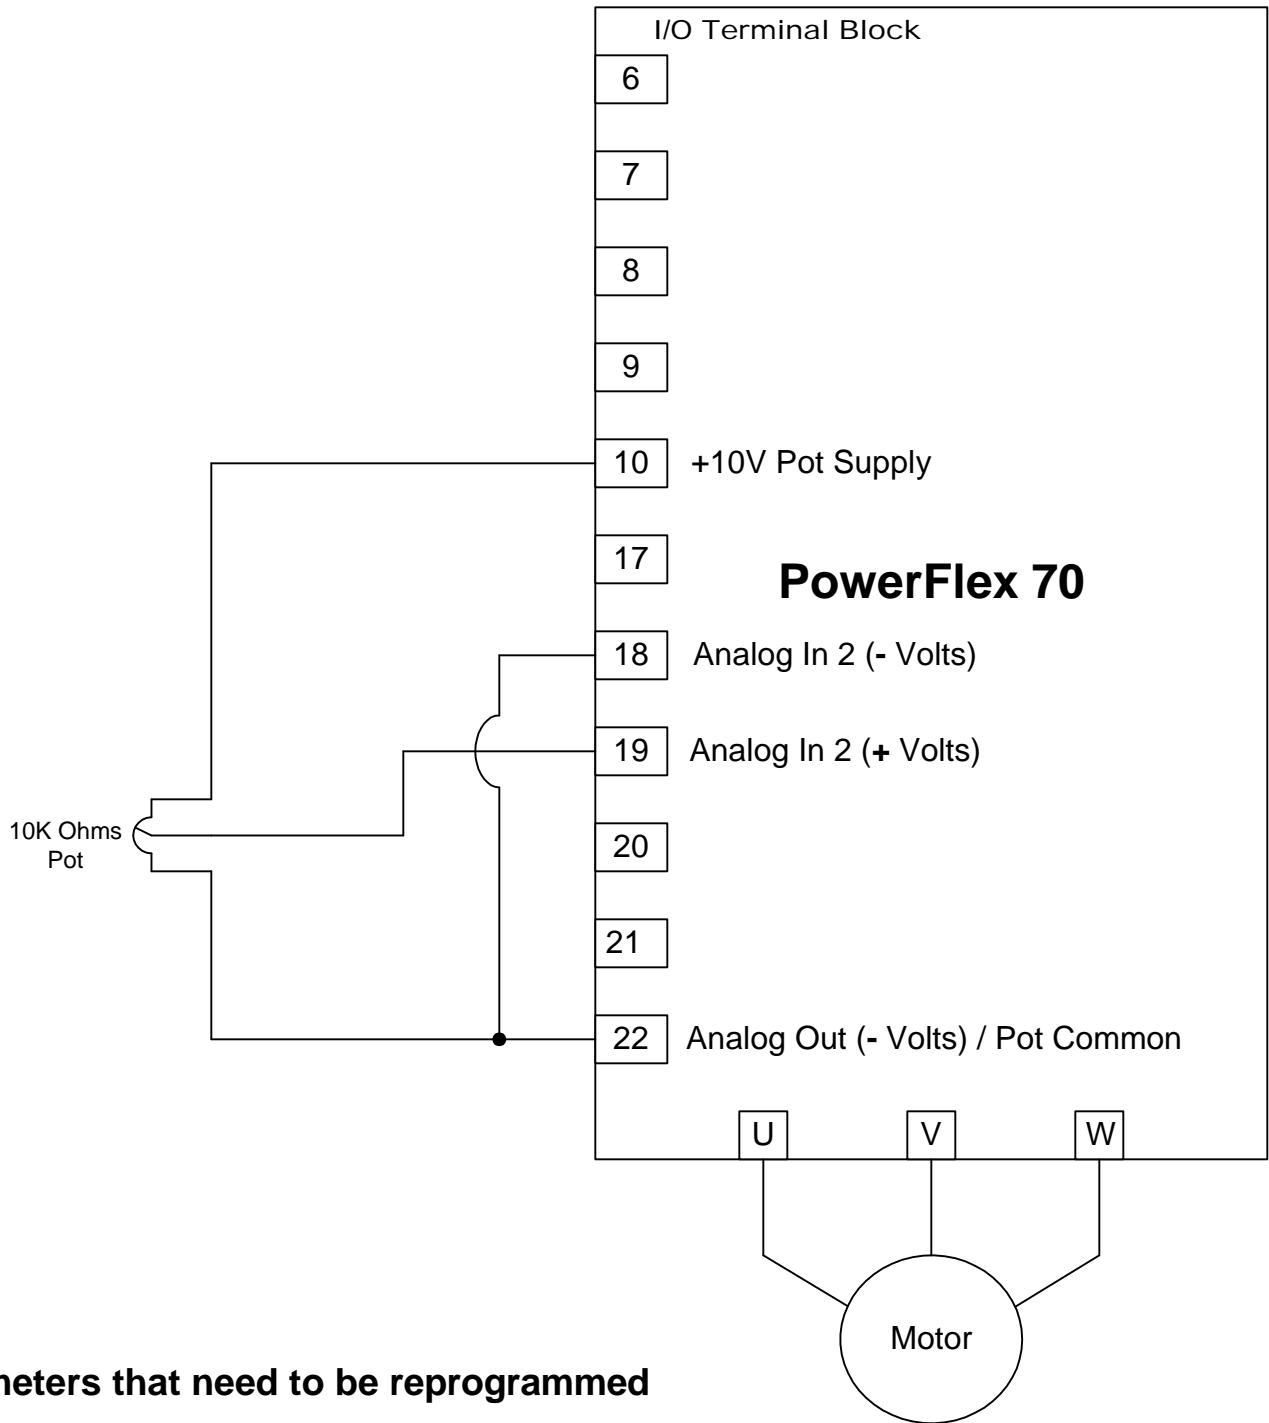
I/O Terminal Block

6

7

8

9

10 +10V Pot Supply

17

PowerFlex 70

18 Analog In 2 (- Volts)

19 Analog In 2 (+ Volts)

10K Ohms Pot

20

21

22 Analog Out (- Volts) / Pot Common

U V W

Motor

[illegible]neters that need to be reprogrammed